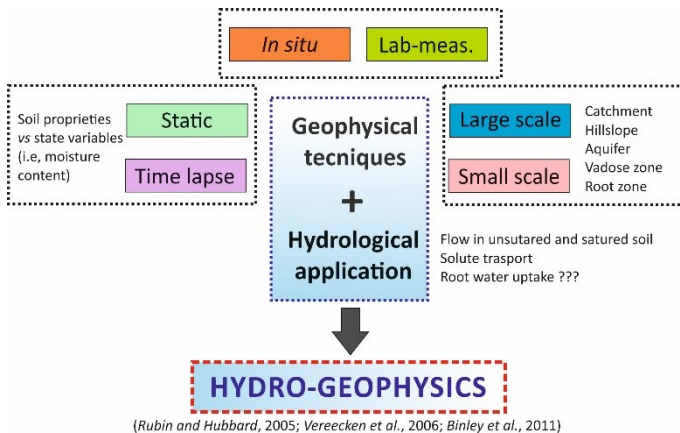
In situ

Lab-meas.

Soil proprieties vs state variables (i.e, moisture content)

Static

Time lapse

Geophysical tecniques

+

Hydrological application

Large scale

Small scale

Catchment
Hillslope
Aquifer
Vadose zone
Root zone

Flow in unsutared and satured soil
Solute trasport
Root water uptake ???

HYDRO-GEOPHYSICS

(Rubin and Hubbard, 2005; Vereecken et al., 2006; Binley et al., 2011)